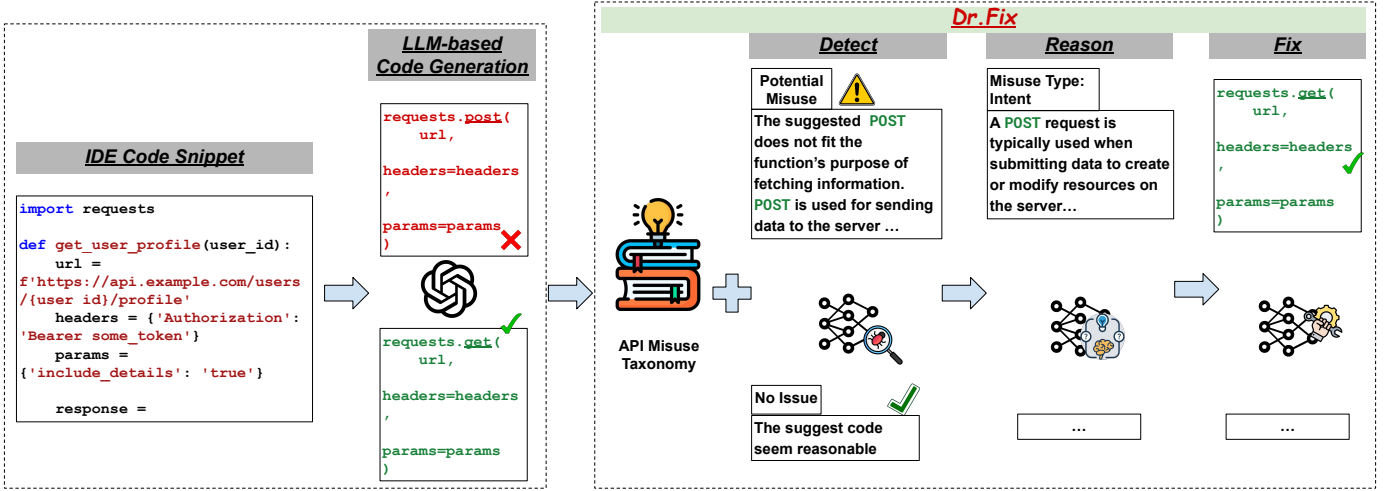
LLM-based Code Generation

IDE Code Snippet

import requests

def get_user_profile(user_id):
    url = f'https://api.example.com/users/{user id}/profile'
    headers = {'Authorization': 'Bearer some_token'}
    params = {'include_details': 'true'}

    response =

requests.post(
    url,
headers=headers
,
params=params
)

requests.get(
    url,
headers=headers
,
params=params
)

Dr.Fix

Detect

Reason

Fix

Potential Misuse

The suggested POST does not fit the function's purpose of fetching information. POST is used for sending data to the server …

Misuse Type: Intent

A POST request is typically used when submitting data to create or modify resources on the server…

requests.get(
    url,
headers=headers
,
params=params
)

API Misuse Taxonomy

No Issue

The suggest code seem reasonable

…

…